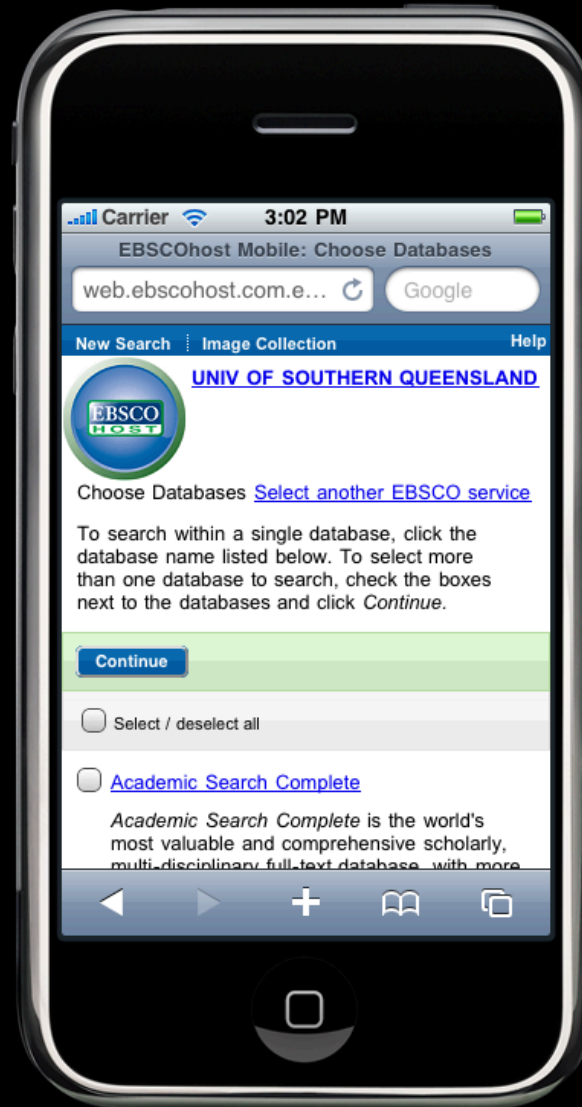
Carrier 3:02 PM

EBSCOhost Mobile: Choose Databases

web.ebscohost.com.e...

Google

New Search | Image Collection Help

EBSCO HOST

UNIV OF SOUTHERN QUEENSLAND

Choose Databases Select another EBSCO service

To search within a single database, click the database name listed below. To select more than one database to search, check the boxes next to the databases and click *Continue*.

Continue

Select / deselect all

Academic Search Complete

*Academic Search Complete* is the world's most valuable and comprehensive scholarly, multi-disciplinary full-text database, with more